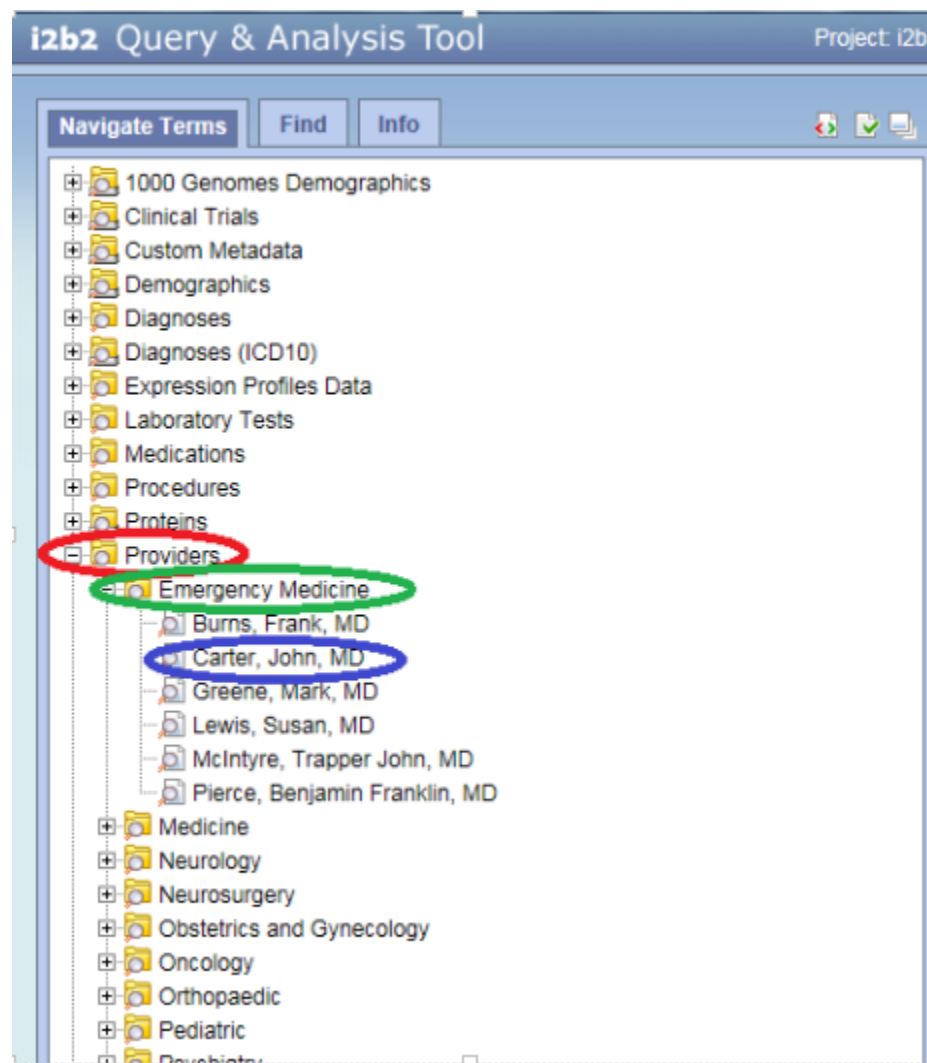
i2b2 Query & Analysis Tool

Project: i2b

Navigate Terms
Find
Info

1000 Genomes Demographics
Clinical Trials
Custom Metadata
Demographics
Diagnoses
Diagnoses (ICD10)
Expression Profiles Data
Laboratory Tests
Medications
Procedures
Proteins
Providers
Emergency Medicine
Burns, Frank, MD
Carter, John, MD
Greene, Mark, MD
Lewis, Susan, MD
McIntyre, Trapper John, MD
Pierce, Benjamin Franklin, MD
Medicine
Neurology
Neurosurgery
Obstetrics and Gynecology
Oncology
Orthopaedic
Pediatric
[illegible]